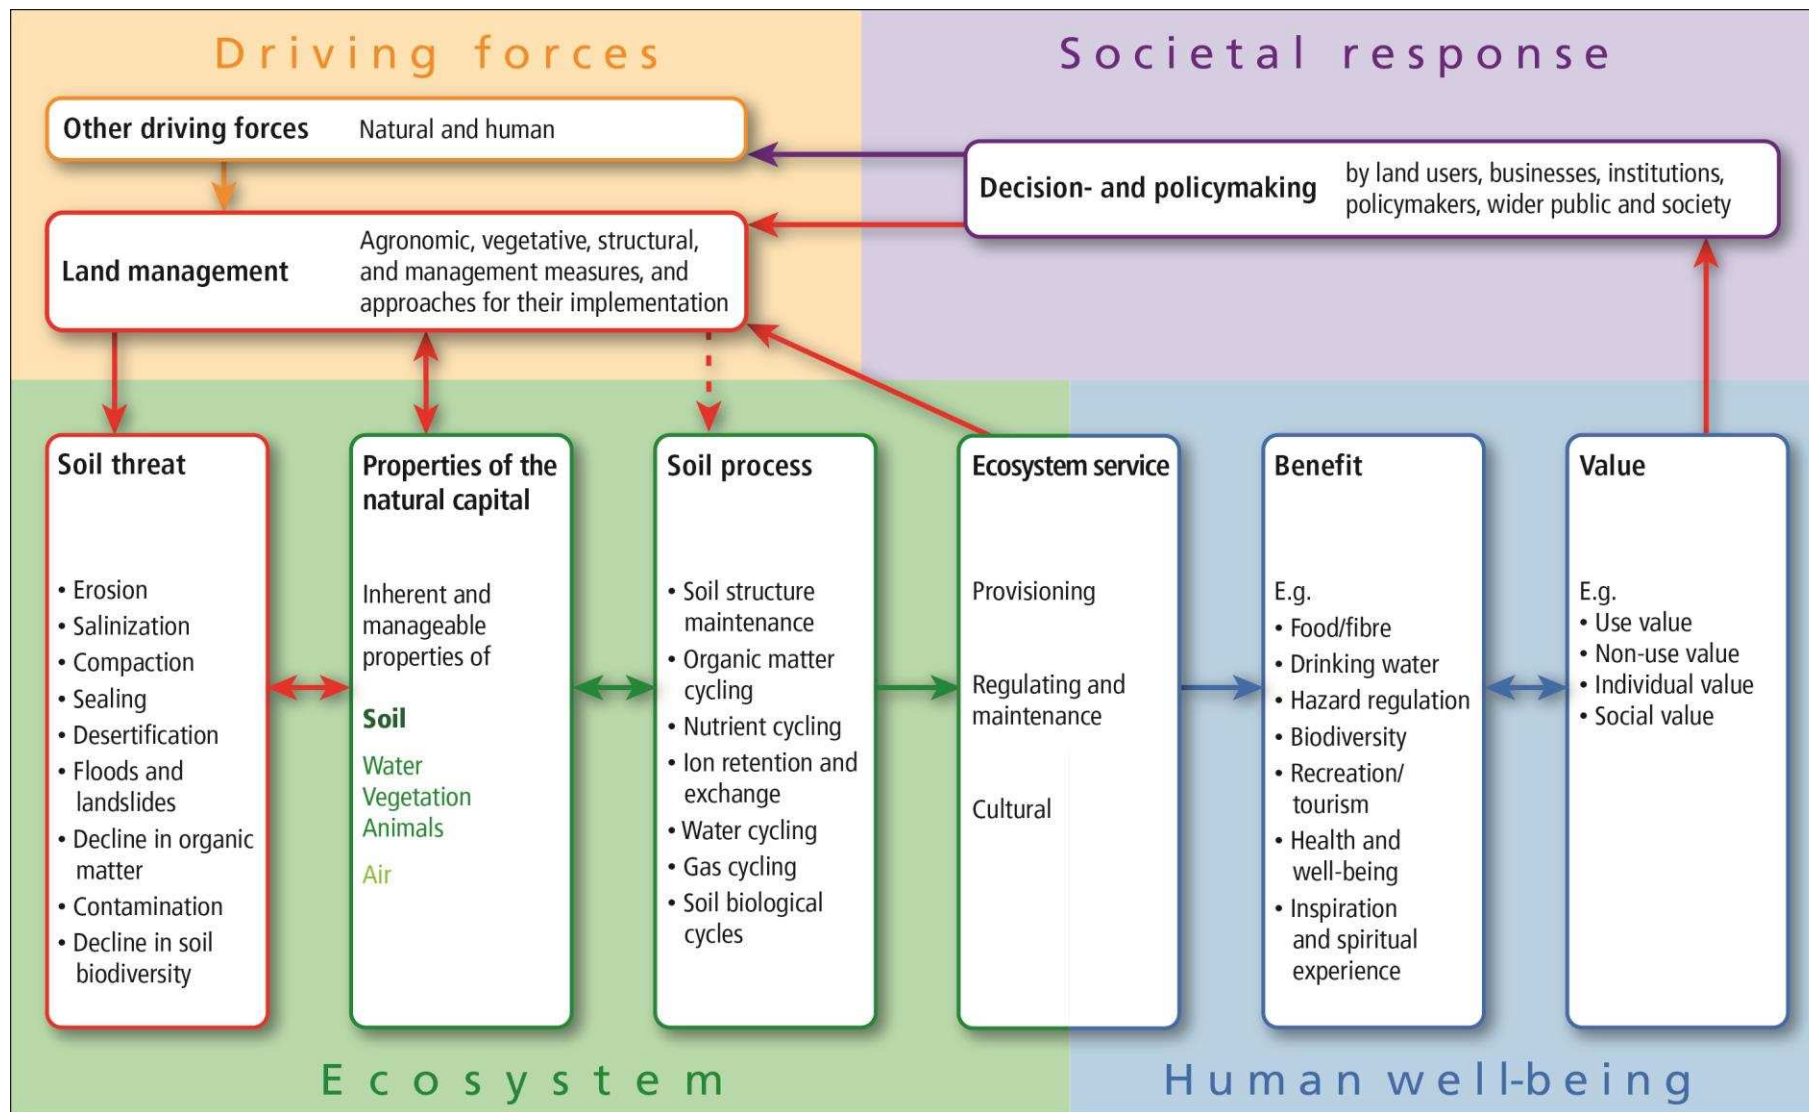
Driving forces

Societal response

Other driving forces Natural and human

Decision- and policymaking by land users, businesses, institutions, policymakers, wider public and society

Land management Agronomic, vegetative, structural, and management measures, and approaches for their implementation

Soil threat
• Erosion
• Salinization
• Compaction
• Sealing
• Desertification
• Floods and landslides
• Decline in organic matter
• Contamination
• Decline in soil biodiversity

Properties of the natural capital
Inherent and manageable properties of
Soil
Water
Vegetation
Animals
Air

Soil process
• Soil structure maintenance
• Organic matter cycling
• Nutrient cycling
• Ion retention and exchange
• Water cycling
• Gas cycling
• Soil biological cycles

Ecosystem service
Provisioning
Regulating and maintenance
Cultural

Benefit
E.g.
• Food/fibre
• Drinking water
• Hazard regulation
• Biodiversity
• Recreation/ tourism
• Health and well-being
• Inspiration and spiritual experience

Value
E.g.
• Use value
• Non-use value
• Individual value
• Social value

Ecosystem

Human well-being